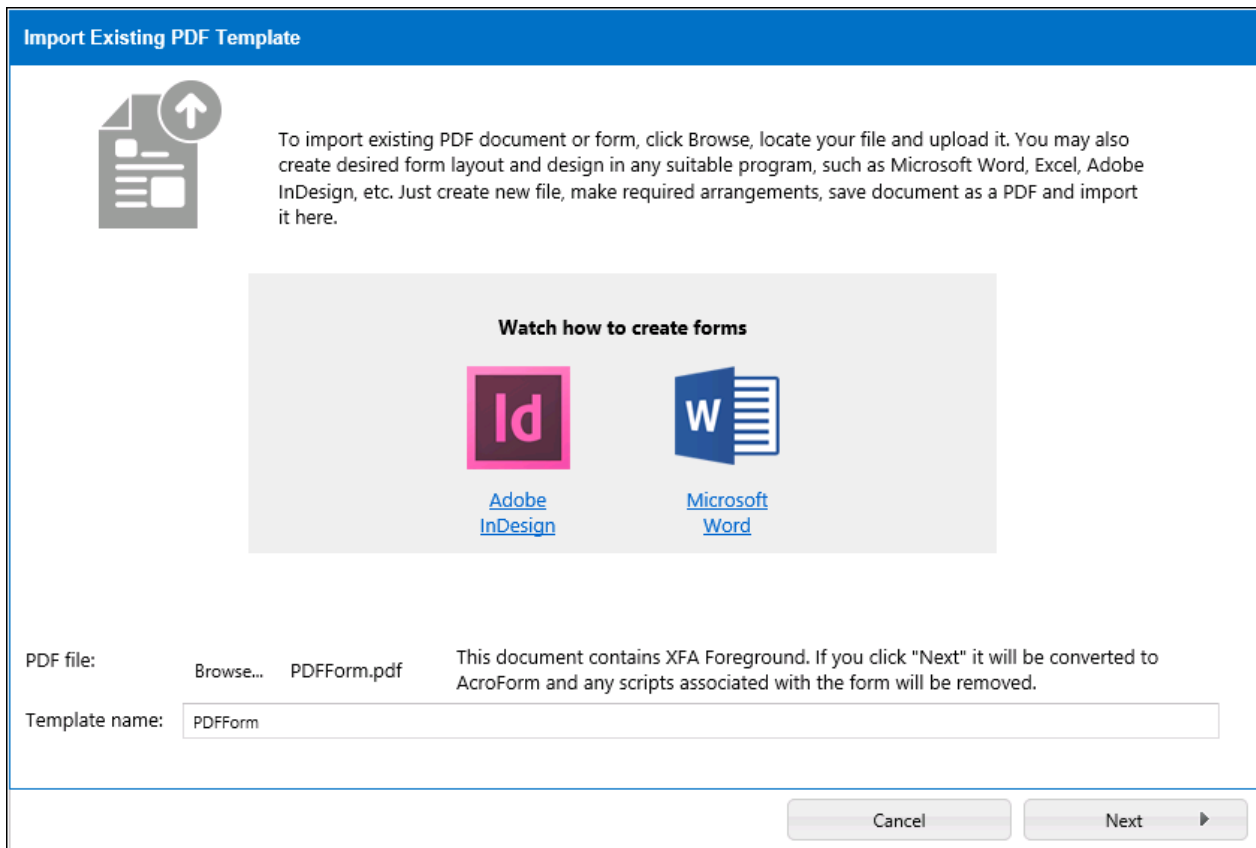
Import Existing PDF Template

To import existing PDF document or form, click Browse, locate your file and upload it. You may also create desired form layout and design in any suitable program, such as Microsoft Word, Excel, Adobe InDesign, etc. Just create new file, make required arrangements, save document as a PDF and import it here.

Watch how to create forms

Id

Adobe InDesign

W

Microsoft Word

PDF file: Browse... PDFForm.pdf This document contains XFA Foreground. If you click "Next" it will be converted to AcroForm and any scripts associated with the form will be removed.

Template name: PDFForm

Cancel

Next